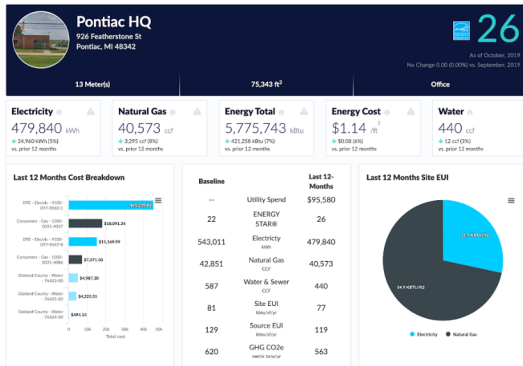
Pontiac HQ
926 Featherstone St
Pontiac, MI 48342

26
As of October, 2019
No Change 0.00 (0.00%) vs. September, 2019

13 Meter(s)
75,343 ft²
Office

Electricity
479,840 kWh
24,960 kWh (5%)
vs. prior 12 months

Natural Gas
40,573 ccf
3,295 ccf (8%)
vs. prior 12 months

Energy Total
5,775,743 kBtu
421,258 kBtu (7%)
vs. prior 12 months

Energy Cost
$1.14 /ft²
$0.08 (6%)
vs. prior 12 months

Water
440 ccf
12 ccf (3%)
vs. prior 12 months

Last 12 Months Cost Breakdown

DTE - Electric - 9100-097-9060-1 $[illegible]
Consumers - Gas - 1000-0031-4837 $18,091.26
DTE - Electric - 9100-097-9047-8 $11,168.99
Consumers - Gas - 1000-0031-4086 $7,071.50
Oakland County - Water - 74423-00 $4,987.20
Oakland County - Water - 74421-00 $4,223.50
Oakland County - Water - 74420-00 $494.16
0 10k 20k 30k 40k 50k
Total cost

| Baseline | | Last 12-Months |
|---|---|---|
| -- | Utility Spend | $95,580 |
| 22 | ENERGY STAR® | 26 |
| 543,011 | Electricity kWh | 479,840 |
| 42,851 | Natural Gas CCF | 40,573 |
| 587 | Water & Sewer CCF | 440 |
| 81 | Site EUI kBtu/ft²/yr | 77 |
| 129 | Source EUI kBtu/ft²/yr | 119 |
| 620 | GHG CO2e metric tons/yr | 563 |

Last 12 Months Site EUI

21.7 kBTU/ft2
54.9 KBTU/ft2
Electricity
Natural Gas